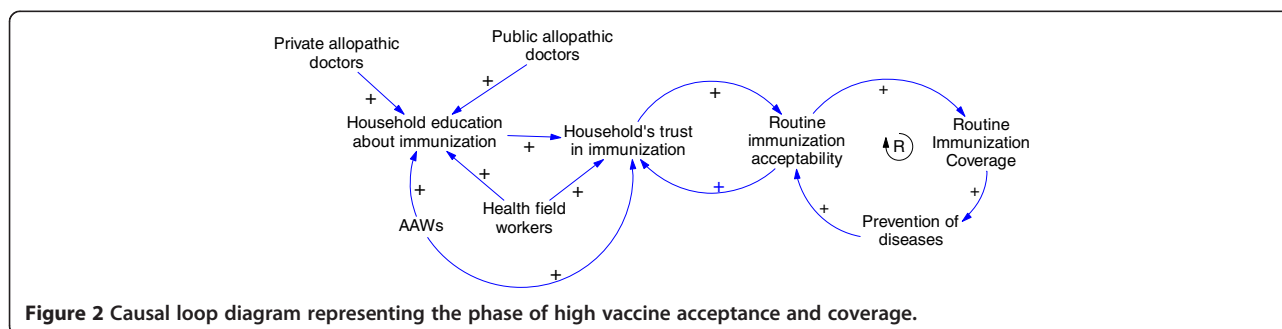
Private allopathic doctors

Public allopathic doctors

+

+

Household education about immunization

+

Household's trust in immunization

+

Routine immunization acceptability

+

Routine Immunization Coverage

R

+

+

+

Health field workers

+

AAWs

+

Prevention of diseases

+

+

**Figure 2 Causal loop diagram representing the phase of high vaccine acceptance and coverage.**